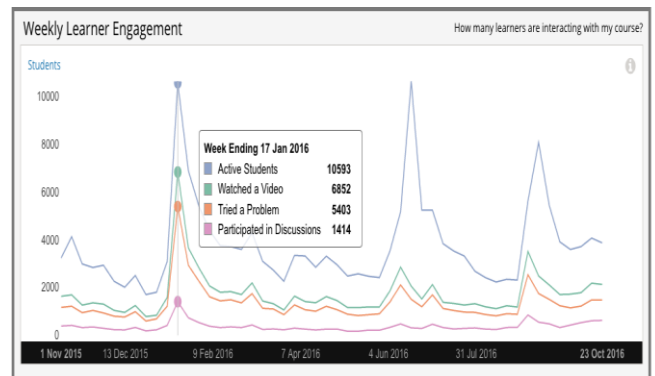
Weekly Learner Engagement

How many learners are interacting with my course?

Students

10000
8000
6000
4000
2000
0

Week Ending 17 Jan 2016

| | |
|---|---|
| Active Students | 10593 |
| Watched a Video | 6852 |
| Tried a Problem | 5403 |
| Participated in Discussions | 1414 |

1 Nov 2015 13 Dec 2015 9 Feb 2016 7 Apr 2016 4 Jun 2016 31 Jul 2016 23 Oct 2016